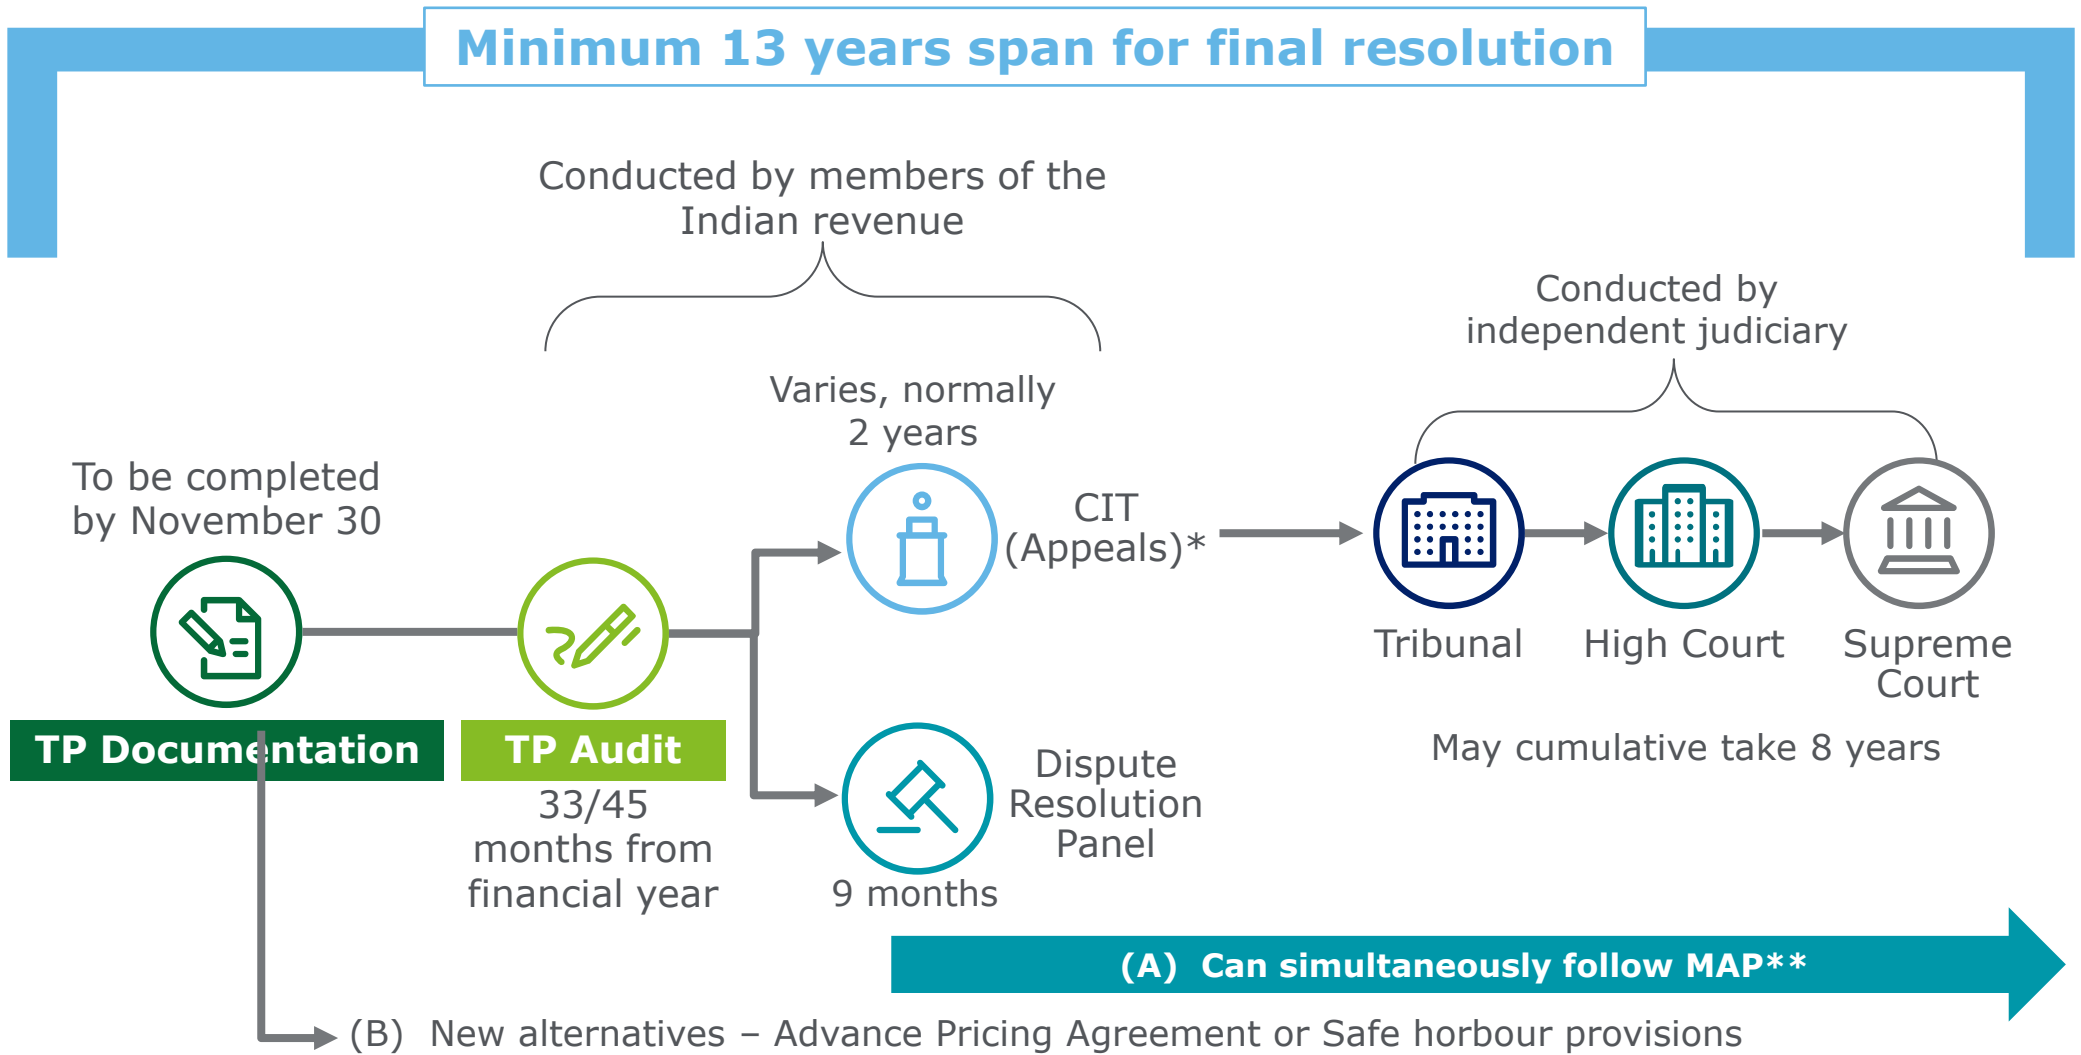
Minimum 13 years span for final resolution

Conducted by members of the Indian revenue

Conducted by independent judiciary

Varies, normally 2 years

To be completed by November 30

CIT (Appeals)*

Tribunal

High Court

Supreme Court

TP Documentation

TP Audit

33/45 months from financial year

Dispute Resolution Panel

9 months

May cumulative take 8 years

(A) Can simultaneously follow MAP**

(B) New alternatives – Advance Pricing Agreement or Safe horbour provisions